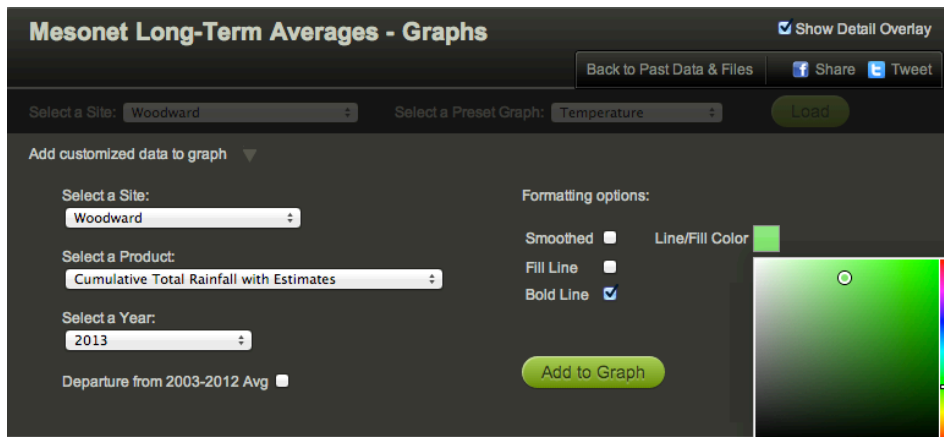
Mesonet Long-Term Averages - Graphs

Show Detail Overlay

Back to Past Data & Files

Share Tweet

Select a Site: Woodward

Select a Preset Graph: Temperature

Load

Add customized data to graph

Select a Site:
Woodward

Select a Product:
Cumulative Total Rainfall with Estimates

Select a Year:
2013

Departure from 2003-2012 Avg

Formatting options:

Smoothed

Fill Line

Bold Line

Line/Fill Color

Add to Graph